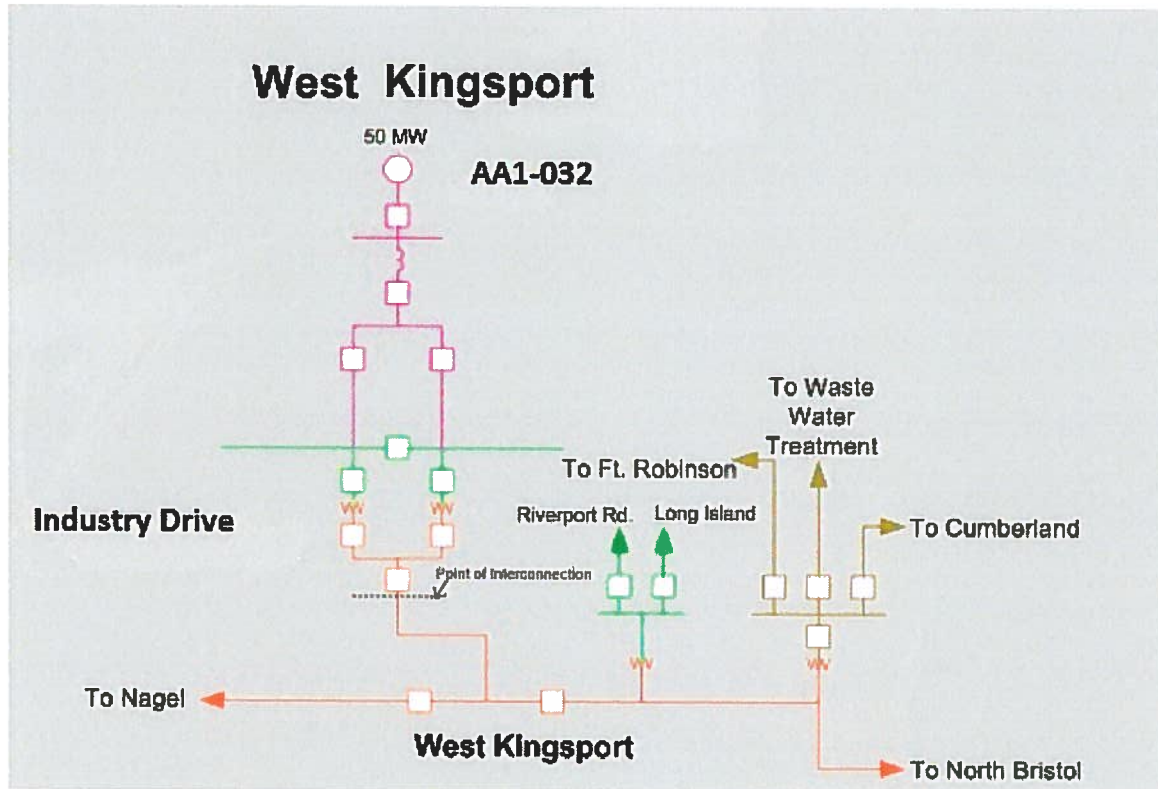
West Kingsport

50 MW

AA1-032

To Waste Water Treatment

To Ft. Robinson

Industry Drive

Riverport Rd.

Long Island

To Cumberland

Point of Interconnection

To Nagel

West Kingsport

To North Bristol